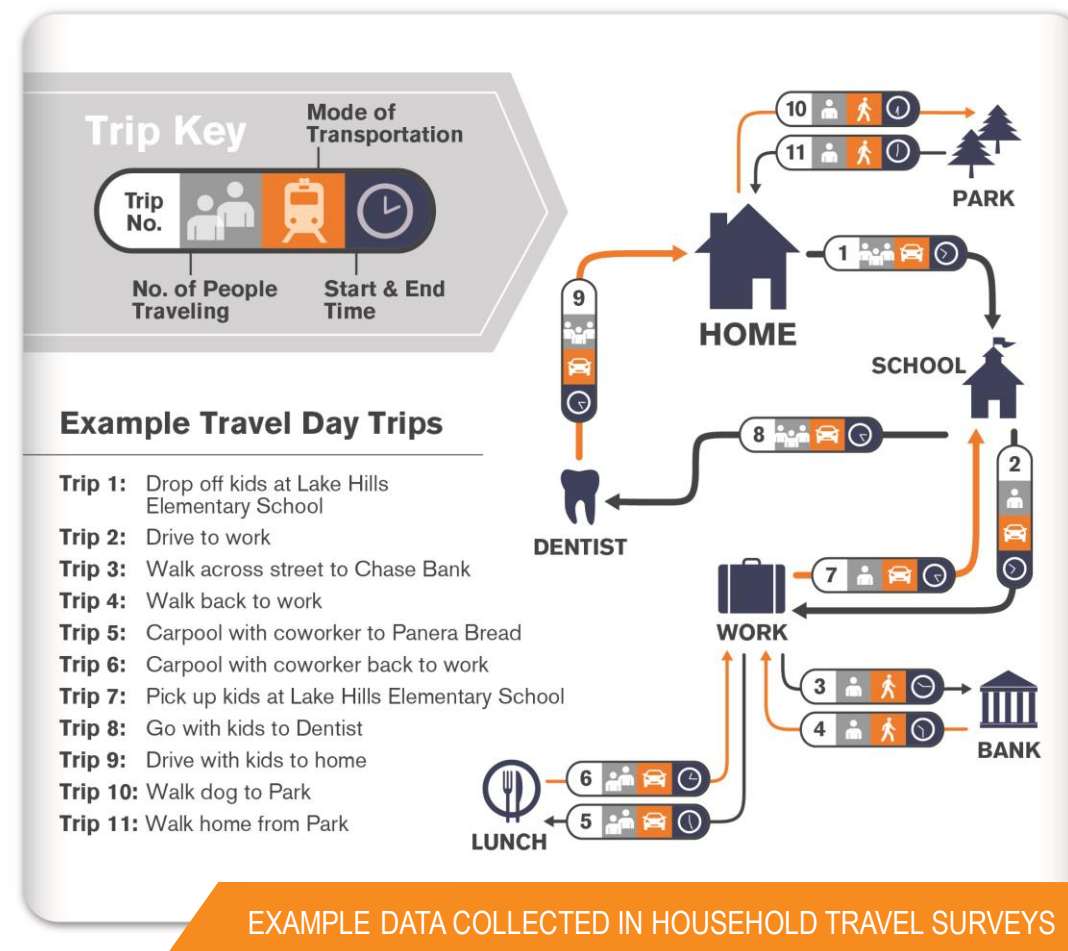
Trip Key

Mode of Transportation

Trip No.

No. of People Traveling

Start & End Time

Example Travel Day Trips

Trip 1: Drop off kids at Lake Hills Elementary School
Trip 2: Drive to work
Trip 3: Walk across street to Chase Bank
Trip 4: Walk back to work
Trip 5: Carpool with coworker to Panera Bread
Trip 6: Carpool with coworker back to work
Trip 7: Pick up kids at Lake Hills Elementary School
Trip 8: Go with kids to Dentist
Trip 9: Drive with kids to home
Trip 10: Walk dog to Park
Trip 11: Walk home from Park

10

11

PARK

HOME

1

9

SCHOOL

8

2

DENTIST

7

WORK

3

4

BANK

6

5

LUNCH

EXAMPLE DATA COLLECTED IN HOUSEHOLD TRAVEL SURVEYS